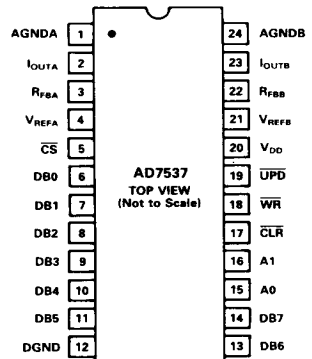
AGNDA 1
$I_{OUTA}$ 2
$R_{FBA}$ 3
$V_{REFA}$ 4
$\overline{CS}$ 5
DB0 6
DB1 7
DB2 8
DB3 9
DB4 10
DB5 11
DGND 12

AD7537
TOP VIEW
(Not to Scale)

24 AGNDB
23 $I_{OUTB}$
22 $R_{FBB}$
21 $V_{REFB}$
20 $V_{DD}$
19 $\overline{UPD}$
18 $\overline{WR}$
17 $\overline{CLR}$
16 A1
15 A0
14 DB7
13 DB6